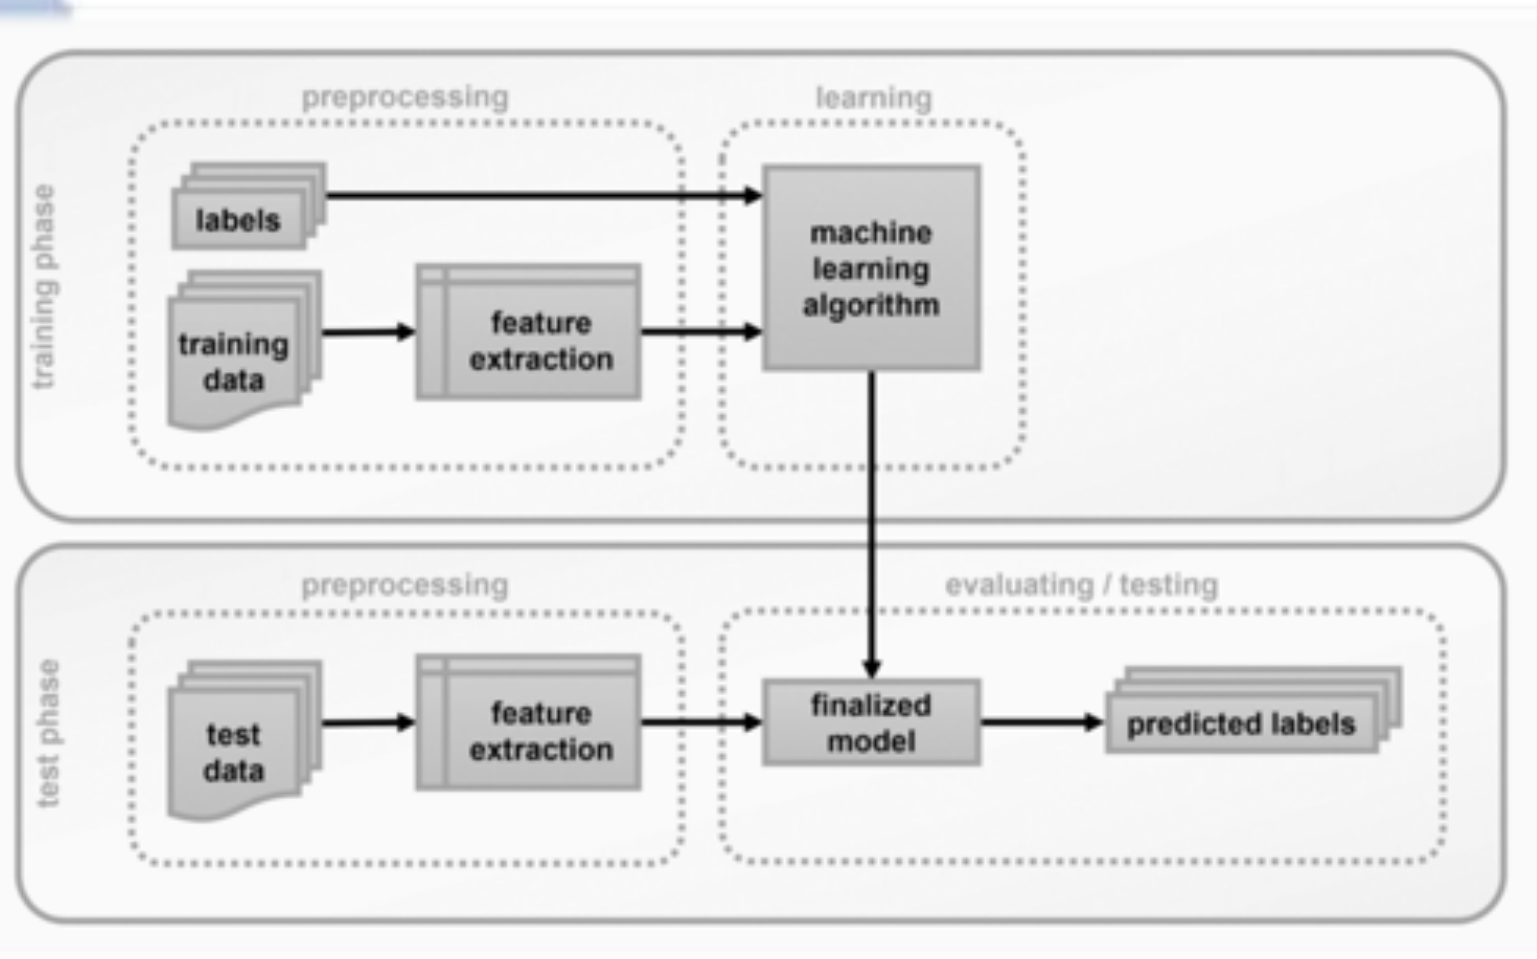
training phase

preprocessing

learning

labels

training data

feature extraction

machine learning algorithm

test phase

preprocessing

evaluating / testing

test data

feature extraction

finalized model

predicted labels